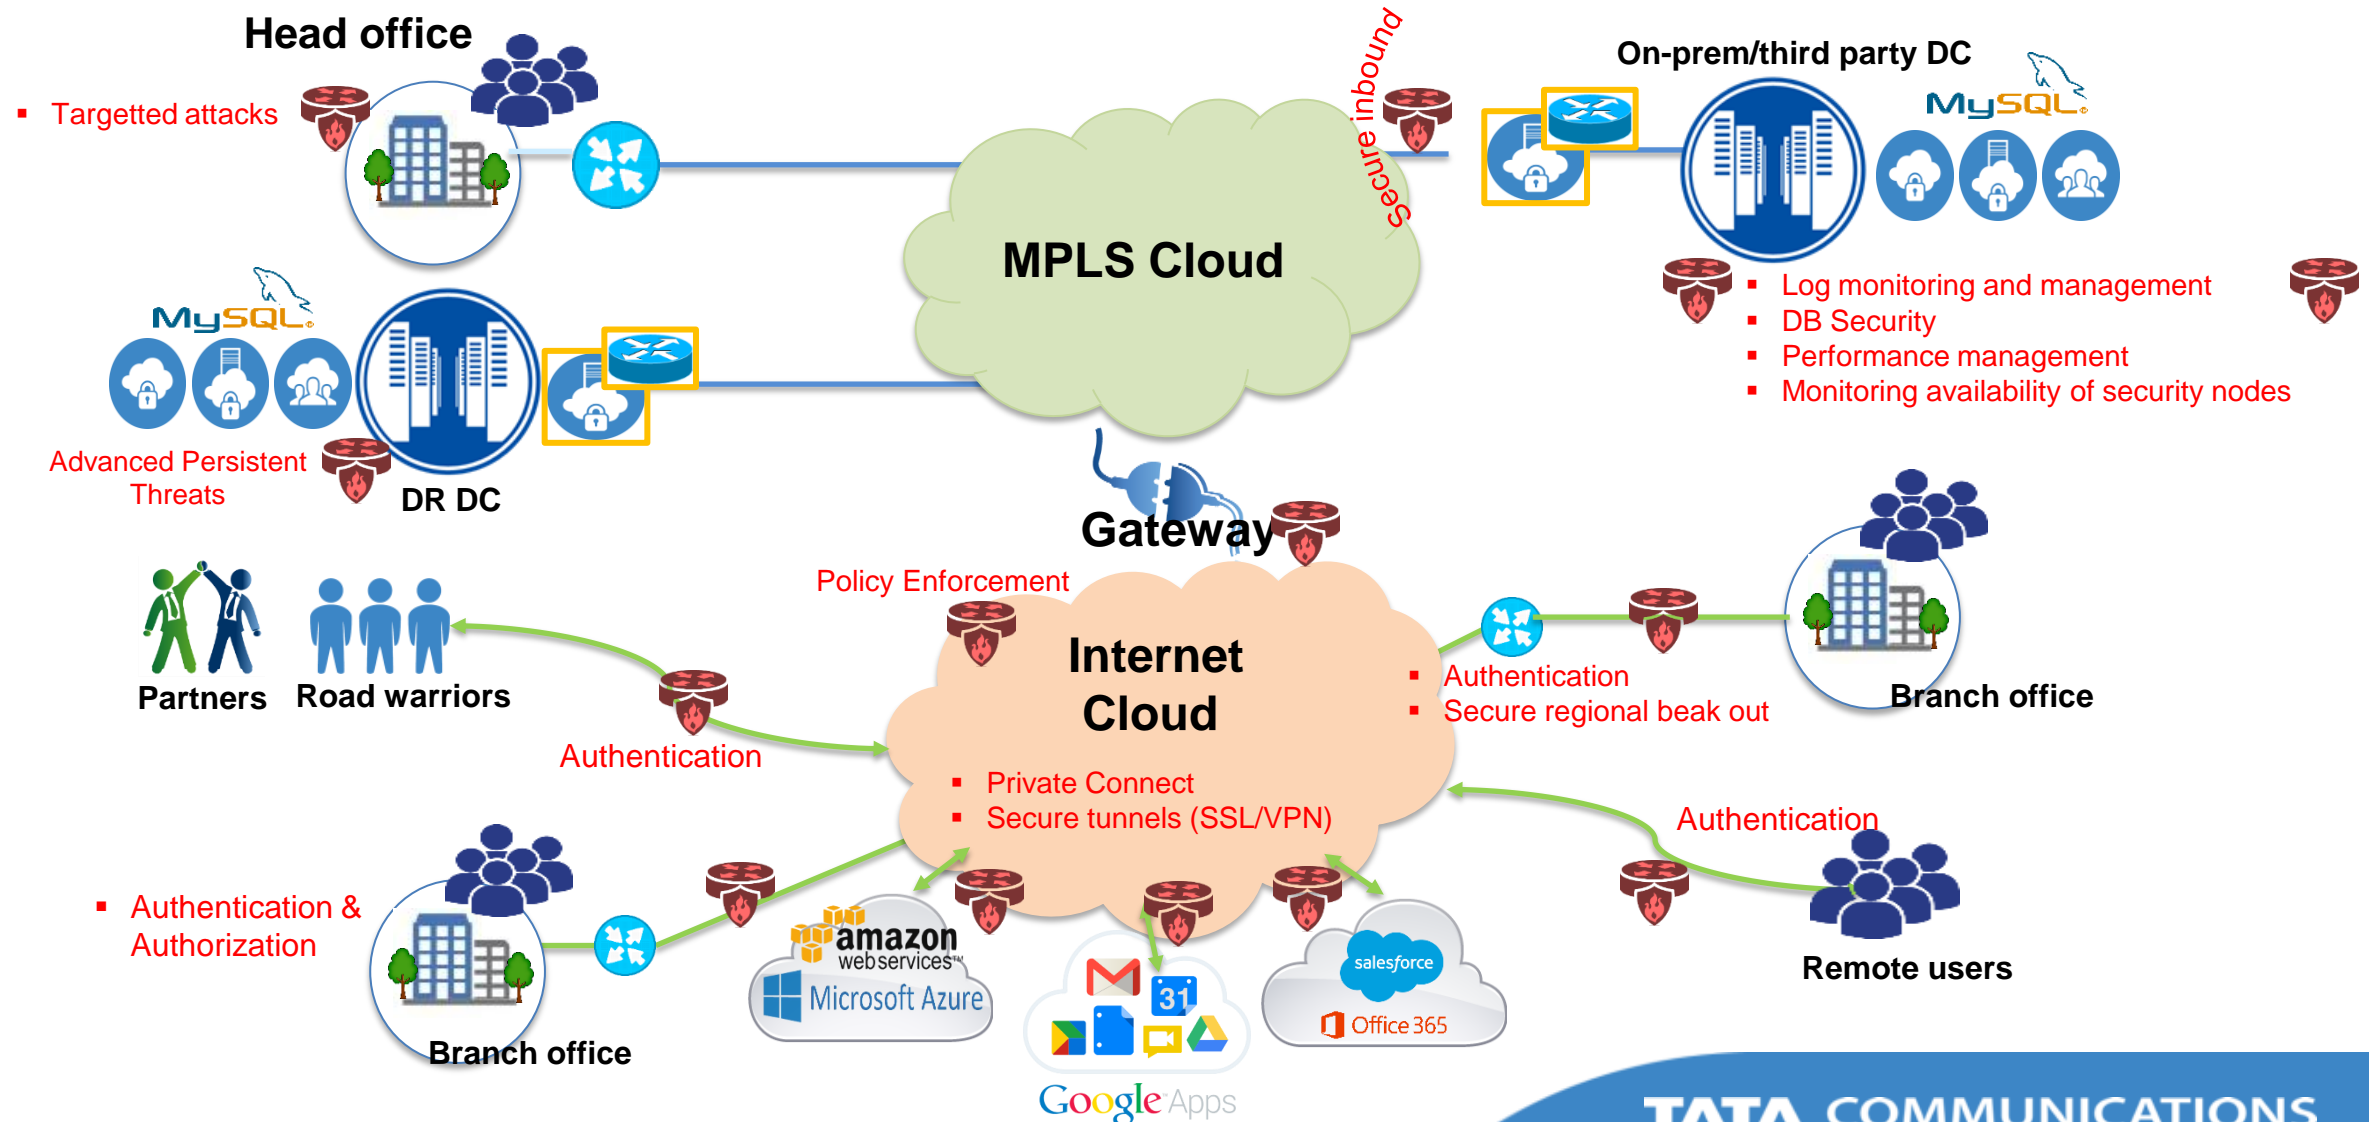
Head office

Targetted attacks

Secure inbound

On-prem/third party DC

MySQL

MPLS Cloud

MySQL

Log monitoring and management
DB Security
Performance management
Monitoring availability of security nodes

Advanced Persistent Threats

DR DC

Gateway

Policy Enforcement

Partners

Road warriors

Internet Cloud

Authentication
Secure regional beak out

Branch office

Authentication

Private Connect
Secure tunnels (SSL/VPN)

Authentication

Authentication & Authorization

amazon webservices

Microsoft Azure

31

salesforce

Office 365

Remote users

Branch office

Google Apps

TATA COMMUNICATIONS